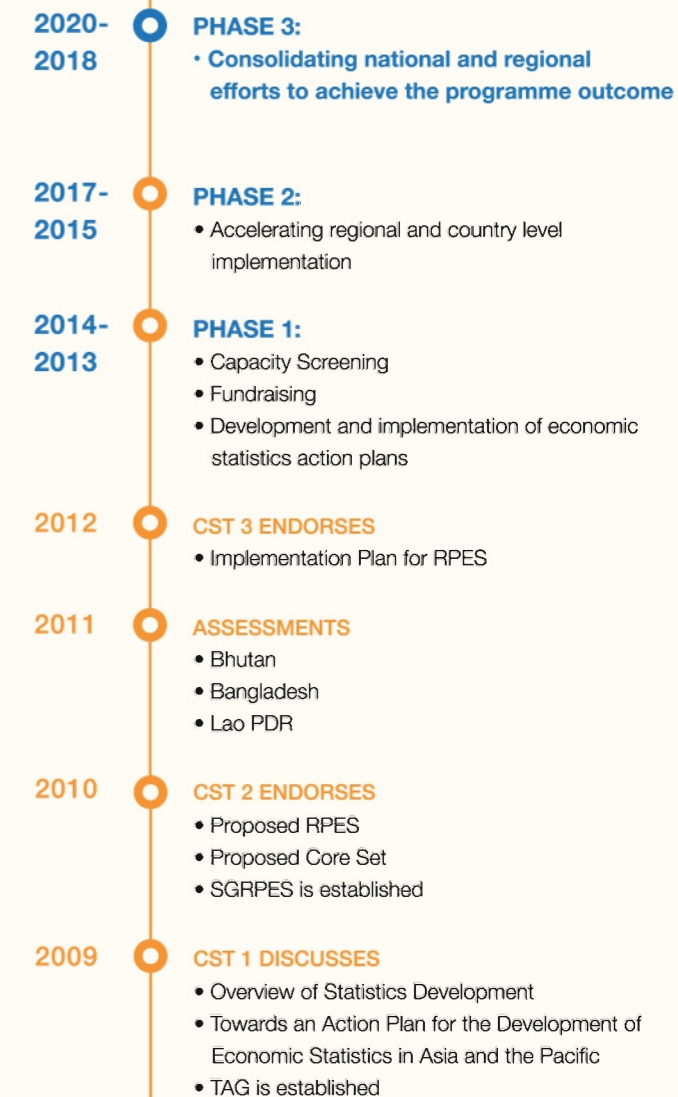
2020-2018

PHASE 3:
• Consolidating national and regional efforts to achieve the programme outcome

2017-2015

PHASE 2:
• Accelerating regional and country level implementation

2014-2013

PHASE 1:
• Capacity Screening
• Fundraising
• Development and implementation of economic statistics action plans

2012

CST 3 ENDORSES
• Implementation Plan for RPES

2011

ASSESSMENTS
• Bhutan
• Bangladesh
• Lao PDR

2010

CST 2 ENDORSES
• Proposed RPES
• Proposed Core Set
• SGRPES is established

2009

CST 1 DISCUSSES
• Overview of Statistics Development
• Towards an Action Plan for the Development of Economic Statistics in Asia and the Pacific
• TAG is established